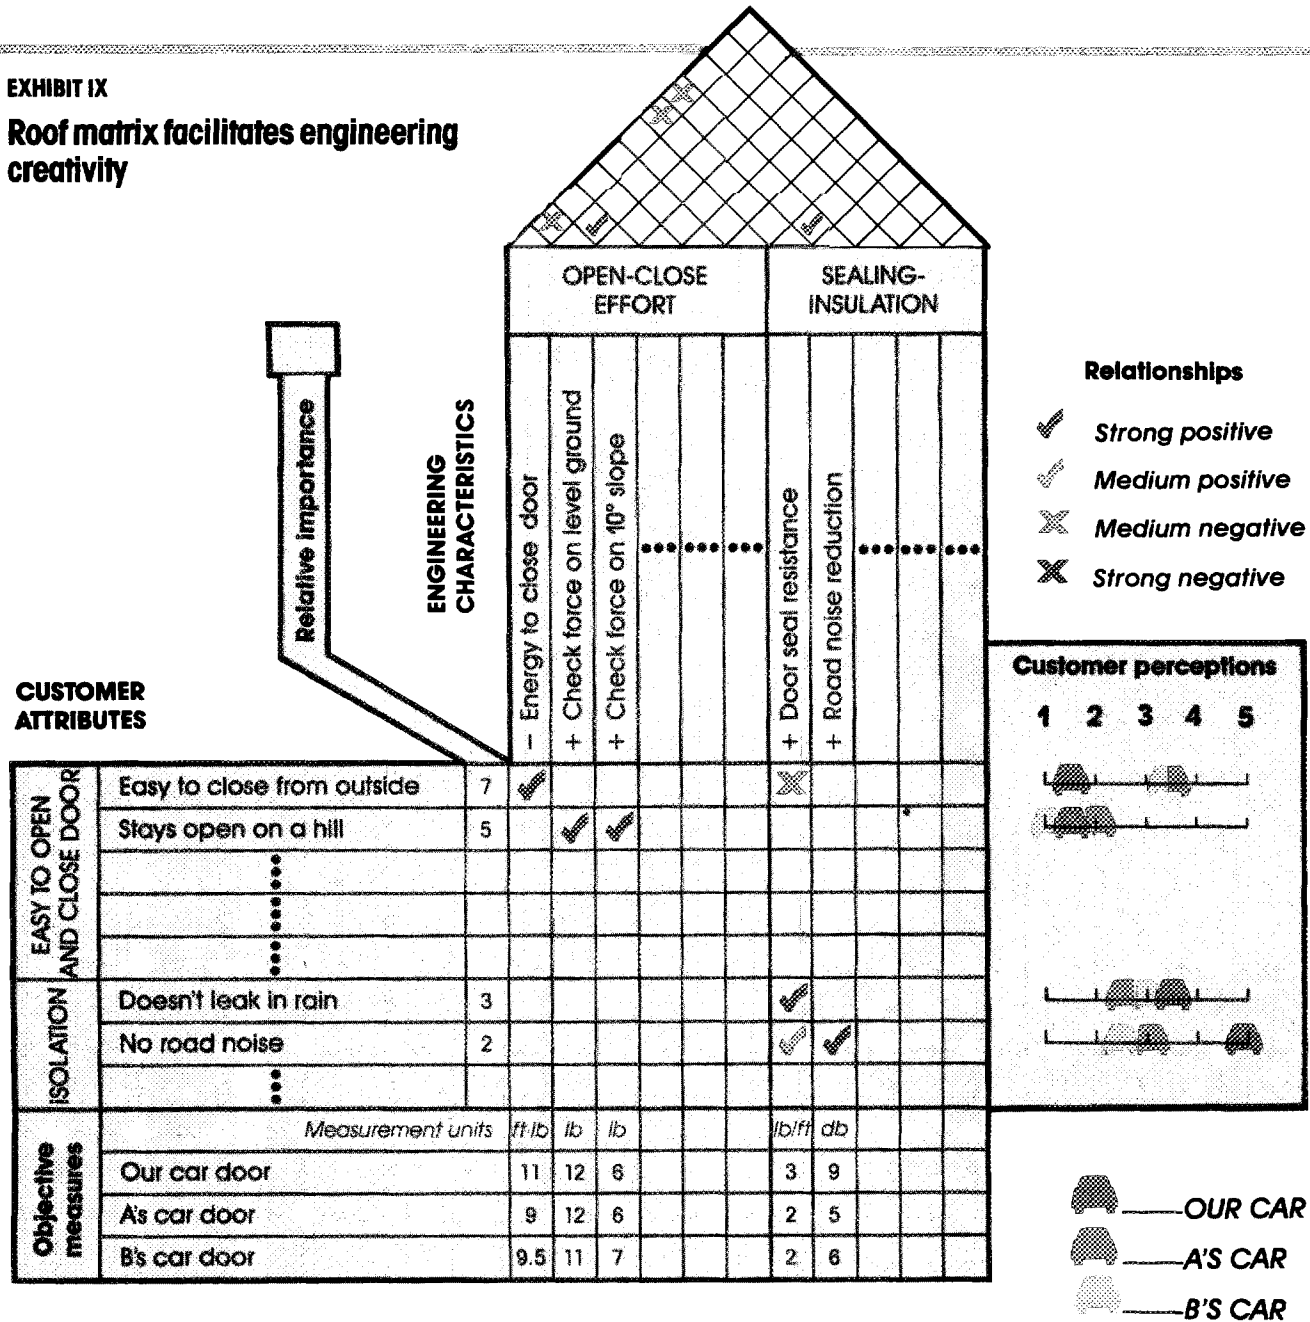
EXHIBIT IX

Roof matrix facilitates engineering creativity

OPEN-CLOSE EFFORT

SEALING-INSULATION

Relative importance

ENGINEERING CHARACTERISTICS

– Energy to close door

+ Check force on level ground

+ Check force on 10° slope

+ Door seal resistance

+ Road noise reduction

Relationships

Strong positive

Medium positive

Medium negative

Strong negative

CUSTOMER ATTRIBUTES

Customer perceptions

1 2 3 4 5

EASY TO OPEN AND CLOSE DOOR

Easy to close from outside 7

Stays open on a hill 5

ISOLATION

Doesn't leak in rain 3

No road noise 2

Objective measures

| | Measurement units | ft-lb | lb | lb | | | | lb/ft | db | | | |
|---|---|---|---|---|---|---|---|---|---|---|---|---|
| | Our car door | 11 | 12 | 6 | | | | 3 | 9 | | | |
| | A's car door | 9 | 12 | 6 | | | | 2 | 5 | | | |
| | B's car door | 9.5 | 11 | 7 | | | | 2 | 6 | | | |

OUR CAR

A'S CAR

B'S CAR